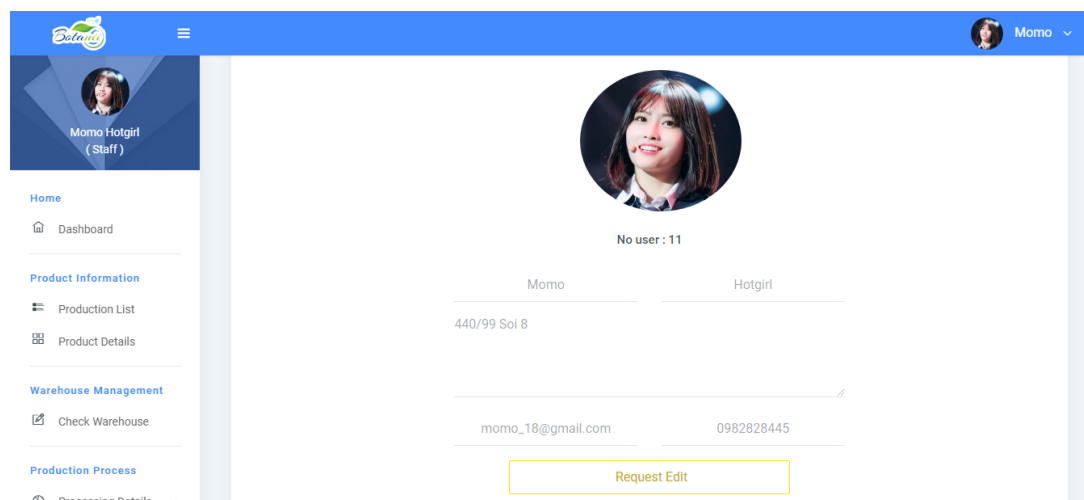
Botanic

Momo

Momo Hotgirl
( Staff )

Home

Dashboard

Product Information

Production List

Product Details

Warehouse Management

Check Warehouse

Production Process

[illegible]

No user : 11

Momo

Hotgirl

440/99 Soi 8

momo_18@gmail.com

0982828445

Request Edit